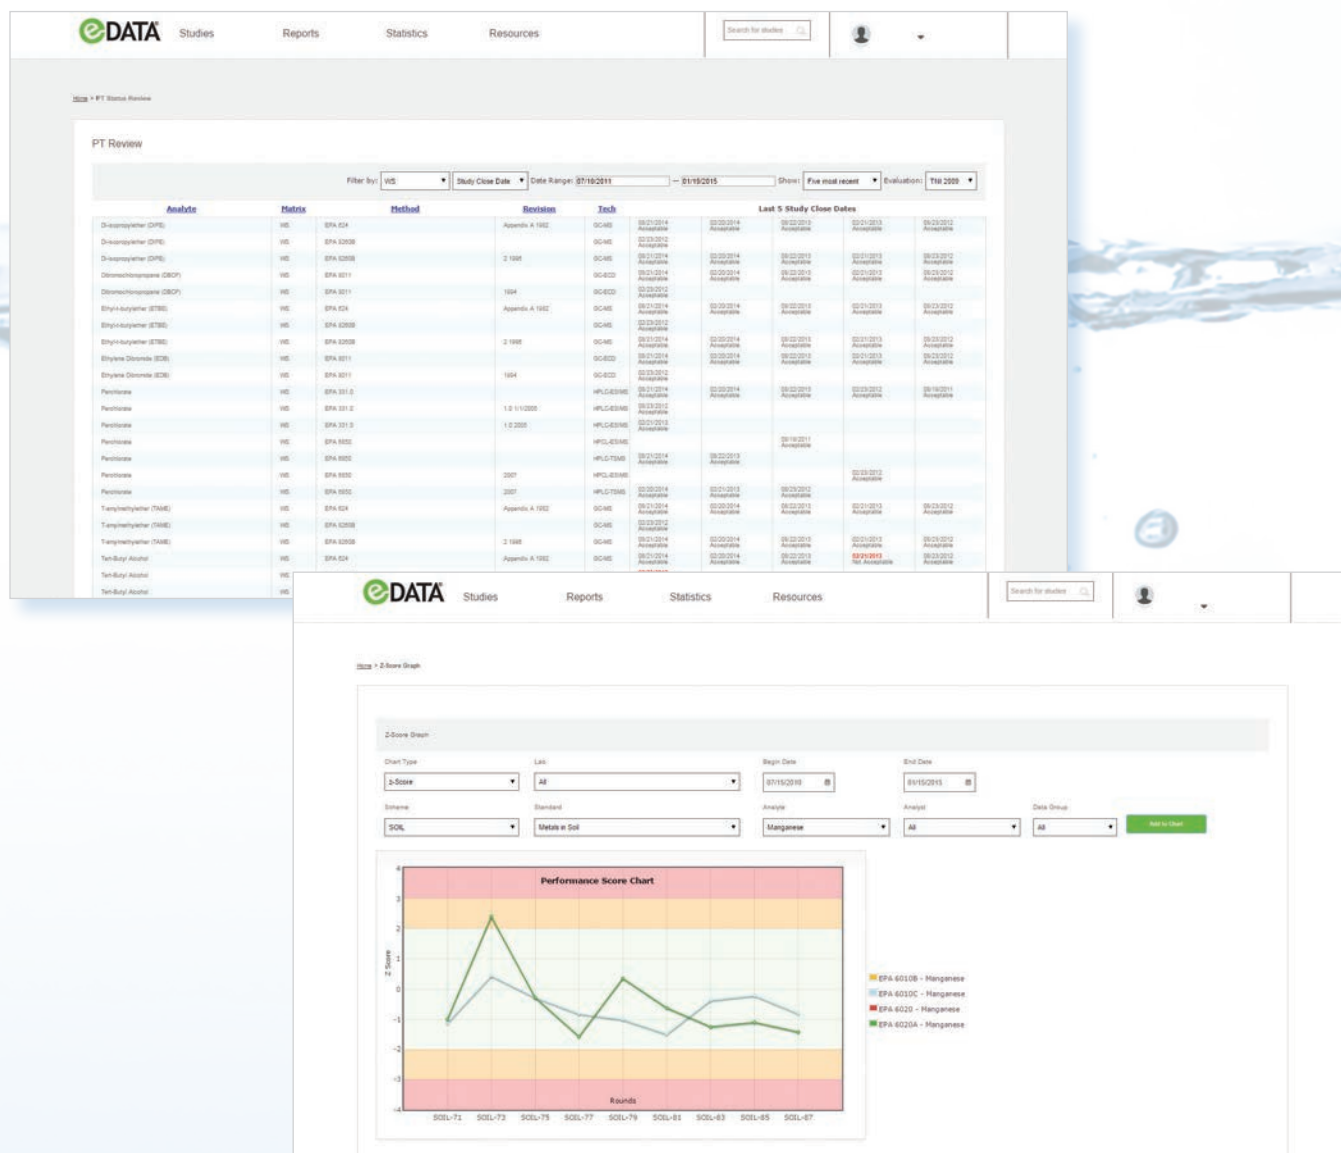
eDATA Studies Reports Statistics Resources

Search for studies

Home > PT Status Review

PT Review

Filter by: WS | Study Close Date | Date Range: 07/10/2011 — 01/15/2015 | Show: Five most recent | Evaluation: TNI 2009

| Analyte | Matrix | Method | Revision | Tech | Last 5 Study Close Dates | | | | |
|---|---|---|---|---|---|---|---|---|---|
| Di-isopropylether (DIPE) | WS | EPA 524 | Appendix A 1982 | GC-MS | 08/21/2014 Acceptable | 02/20/2014 Acceptable | 08/22/2013 Acceptable | 02/21/2013 Acceptable | 08/23/2012 Acceptable |
| Di-isopropylether (DIPE) | WS | EPA 8260B | | GC-MS | 02/23/2012 Acceptable | | | | |
| Di-isopropylether (DIPE) | WS | EPA 8260B | 2 1996 | GC-MS | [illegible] | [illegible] | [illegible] | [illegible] | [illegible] |
| Dibromochloropropane (DBCP) | WS | EPA 8011 | | GC-ECD | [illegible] | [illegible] | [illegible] | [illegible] | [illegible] |
| Dibromochloropropane (DBCP) | WS | EPA 8011 | 1994 | GC-ECD | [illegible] | | | | |
| Ethyl-t-butylether (ETBE) | WS | EPA 524 | Appendix A 1982 | GC-MS | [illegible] | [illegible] | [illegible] | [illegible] | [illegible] |
| Ethyl-t-butylether (ETBE) | WS | EPA 8260B | | GC-MS | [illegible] | | | | |
| Ethyl-t-butylether (ETBE) | WS | EPA 8260B | 2 1996 | GC-MS | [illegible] | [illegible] | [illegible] | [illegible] | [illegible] |
| Ethylene Dibromide (EDB) | WS | EPA 8011 | | GC-ECD | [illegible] | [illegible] | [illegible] | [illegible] | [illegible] |
| Ethylene Dibromide (EDB) | WS | EPA 8011 | 1994 | GC-ECD | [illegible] | | | | |
| Perchlorate | WS | EPA 331.0 | | HPLC-ESI/MS | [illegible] | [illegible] | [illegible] | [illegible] | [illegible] |
| Perchlorate | WS | EPA 331.0 | 1.0 1/1/2005 | HPLC-ESI/MS | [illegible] | | | | |
| Perchlorate | WS | EPA 331.0 | 1.0 2005 | HPLC-ESI/MS | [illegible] | | | | |
| Perchlorate | WS | EPA 6850 | | HPLC-ESI/MS | | | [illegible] | | |
| Perchlorate | WS | EPA 6850 | | HPLC-TSMS | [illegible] | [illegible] | | | |
| Perchlorate | WS | EPA 6850 | 2007 | HPLC-ESI/MS | | | | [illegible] | |
| Perchlorate | WS | EPA 6850 | 2007 | HPLC-TSMS | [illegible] | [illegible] | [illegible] | | |
| T-amylmethylether (TAME) | WS | EPA 524 | Appendix A 1982 | GC-MS | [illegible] | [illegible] | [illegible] | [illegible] | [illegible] |
| T-amylmethylether (TAME) | WS | EPA 8260B | | GC-MS | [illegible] | | | | |
| T-amylmethylether (TAME) | WS | EPA 8260B | 2 1996 | GC-MS | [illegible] | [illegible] | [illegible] | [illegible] | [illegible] |
| Tert-Butyl Alcohol | WS | EPA 524 | Appendix A 1982 | GC-MS | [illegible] | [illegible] | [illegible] | 02/21/2013 Not Acceptable | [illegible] |
| Tert-Butyl Alcohol | WS | | | | | | | | |
| Tert-Butyl Alcohol | WS | | | | | | | | |

eDATA Studies Reports Statistics Resources

Search for studies

Home > Z-Score Graph

Z-Score Graph

Chart Type: Z-Score | Lab: All | Begin Date: 07/15/2010 | End Date: 01/15/2015

Scheme: SOIL | Standard: Metals in Soil | Analyte: Manganese | Analyst: All | Data Group: All | Add to Chart

Performance Score Chart

4 3 2 1 0 -1 -2 -3 -4

Z-Score

Rounds

SOIL-71 SOIL-73 SOIL-75 SOIL-77 SOIL-79 SOIL-81 SOIL-83 SOIL-85 SOIL-87

EPA 6010B - Manganese
EPA 6010C - Manganese
EPA 6020 - Manganese
EPA 6020A - Manganese